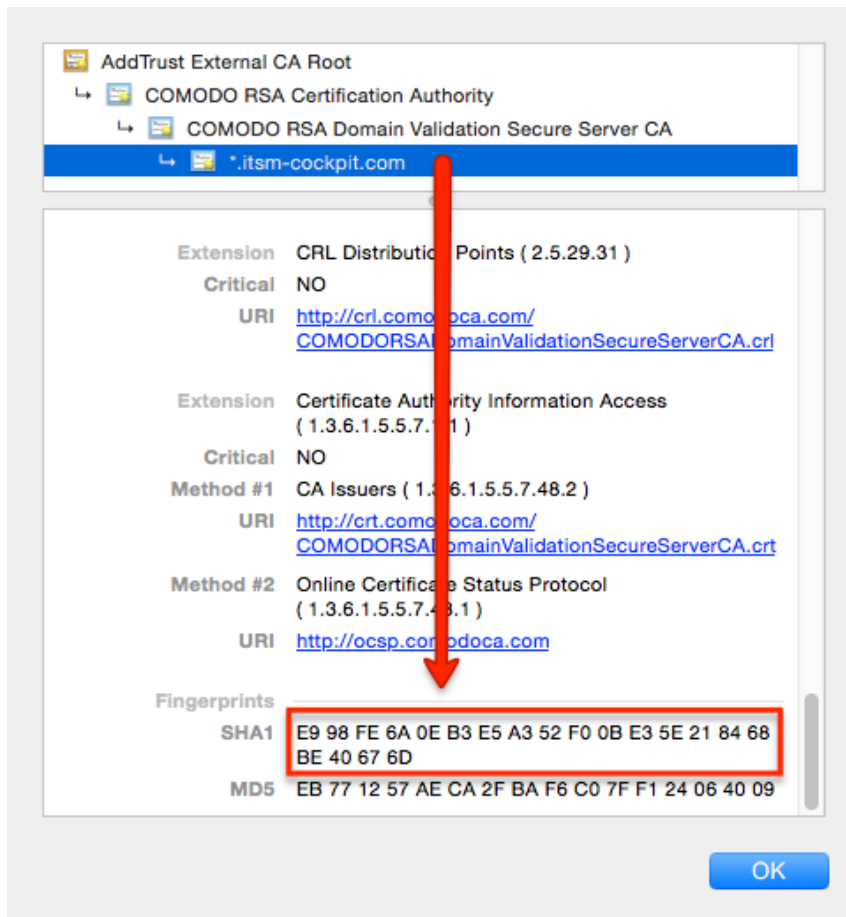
AddTrust External CA Root
↳ COMODO RSA Certification Authority
↳ COMODO RSA Domain Validation Secure Server CA
↳ *.itsm-cockpit.com

Extension CRL Distributio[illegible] Points ( 2.5.29.31 )
Critical NO
URI http://crl.como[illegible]oca.com/ COMODORSA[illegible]omainValidationSecureServerCA.crl

Extension Certificate Auth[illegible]rity Information Access ( 1.3.6.1.5.5.7.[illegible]1 )
Critical NO
Method #1 CA Issuers ( 1.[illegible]6.1.5.5.7.48.2 )
URI http://crt.como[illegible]oca.com/ COMODORSA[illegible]omainValidationSecureServerCA.crt
Method #2 Online Certificat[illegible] Status Protocol ( 1.3.6.1.5.5.7.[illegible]8.1 )
URI http://ocsp.com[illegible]odoca.com

Fingerprints
SHA1 E9 98 FE 6A 0E B3 E5 A3 52 F0 0B E3 5E 21 84 68 BE 40 67 6D
MD5 EB 77 12 57 AE CA 2F BA F6 C0 7F F1 24 06 40 09

OK